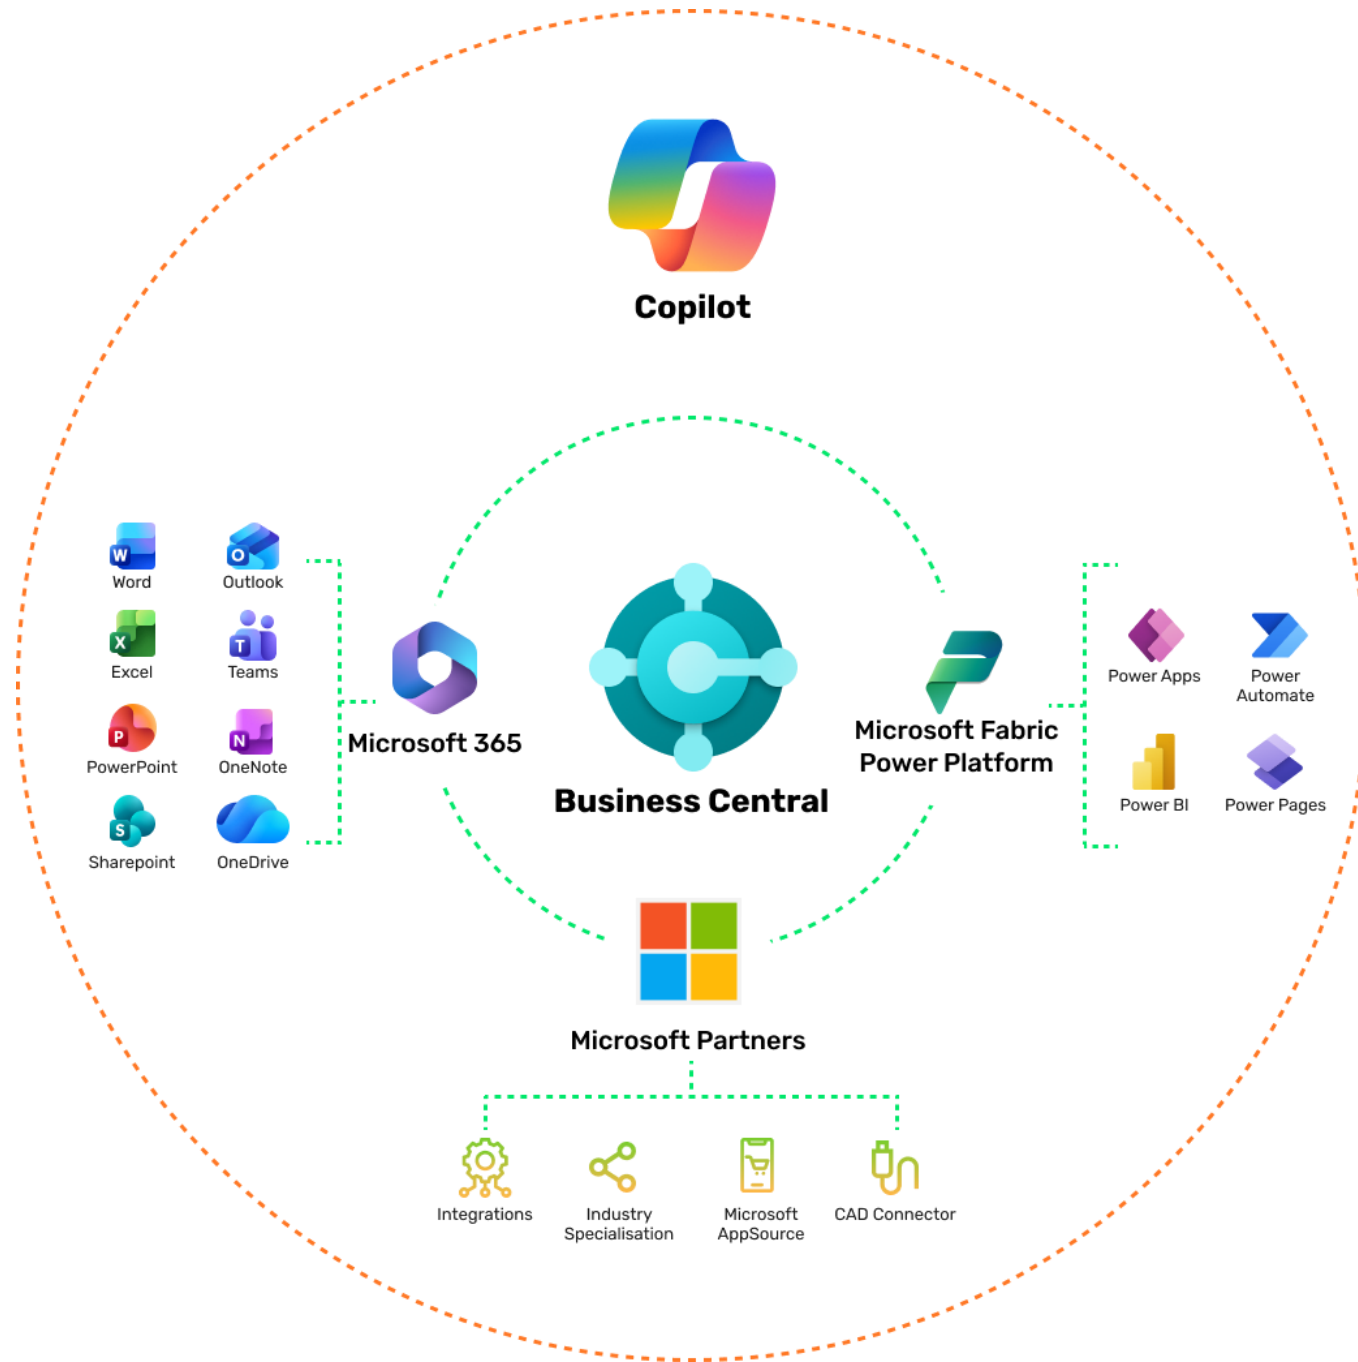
Copilot

Word
Outlook
Excel
Teams
PowerPoint
OneNote
Sharepoint
OneDrive

Microsoft 365

Business Central

Microsoft Fabric
Power Platform

Power Apps
Power Automate
Power BI
Power Pages

Microsoft Partners

Integrations
Industry Specialisation
Microsoft AppSource
CAD Connector